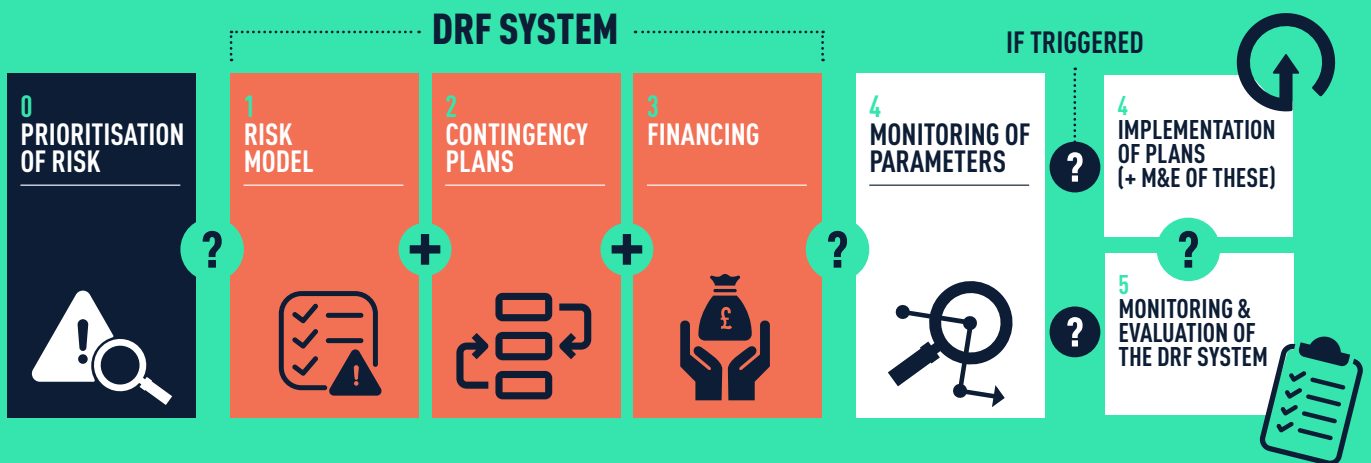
DRF SYSTEM

IF TRIGGERED

0
PRIORITISATION OF RISK

?

1
RISK MODEL

+

2
CONTINGENCY PLANS

+

3
FINANCING

£

?

4
MONITORING OF PARAMETERS

?

4
IMPLEMENTATION OF PLANS (+ M&E OF THESE)

?

?

5
MONITORING & EVALUATION OF THE DRF SYSTEM